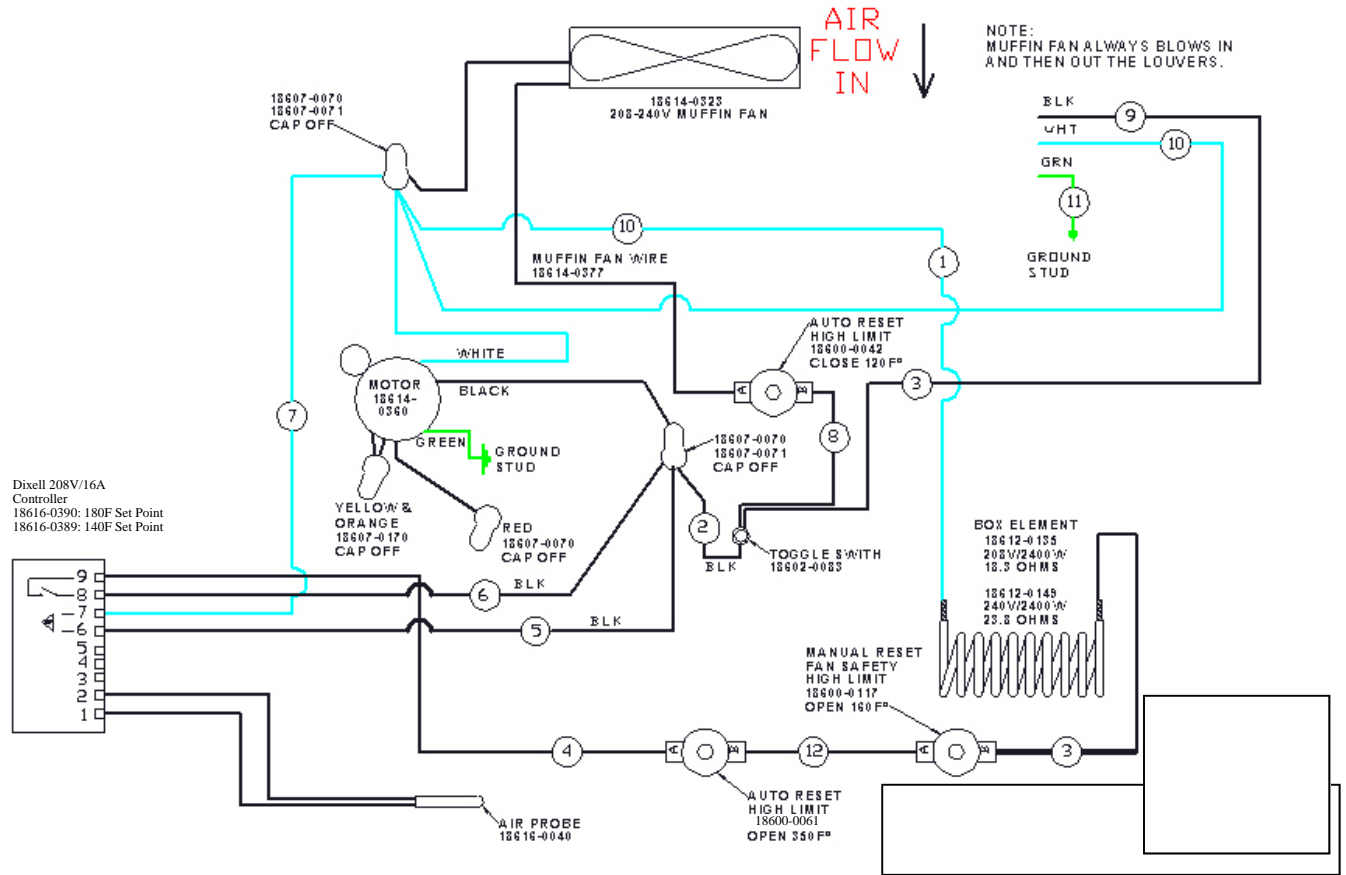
AIR FLOW IN

NOTE:
MUFFIN FAN ALWAYS BLOWS IN AND THEN OUT THE LOUVERS.

18614-0323
208-240V MUFFIN FAN

18607-0070
18607-0071
CAP OFF

BLK
9
WHT
10
GRN
11
GROUND STUD

10
1

MUFFIN FAN WIRE
18614-0377

AUTO RESET
HIGH LIMIT
18600-0042
CLOSE 120F°

A B

WHITE
MOTOR
18614-0360
BLACK
GREEN
GROUND STUD

3
8

18607-0070
18607-0071
CAP OFF

7

Dixell 208V/16A
Controller
18616-0390: 180F Set Point
18616-0389: 140F Set Point

YELLOW & ORANGE
18607-0170
CAP OFF

RED
18607-0070
CAP OFF

2
BLK
TOGGLE SWITH
18602-0083

BOX ELEMENT
18612-0135
208V/2400W
18.3 OHMS

18612-0149
240V/2400W
23.8 OHMS

9
8
7
6
5
4
3
2
1

6
BLK
5
BLK

MANUAL RESET
FAN SAFETY
HIGH LIMIT
18600-0117
OPEN 160F°

4
A B
12
A B
3

AUTO RESET
HIGH LIMIT
18600-0061
OPEN 350F°

AIR PROBE
18616-0040